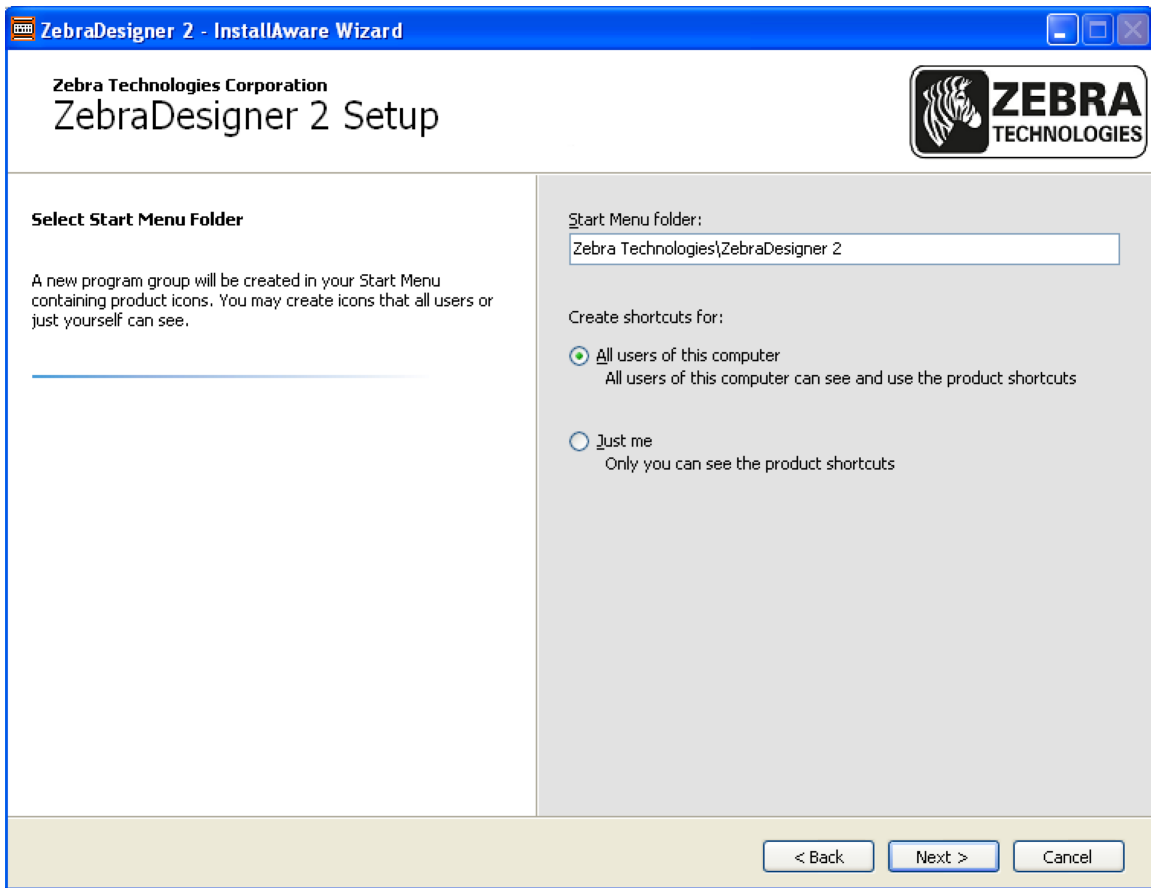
ZebraDesigner 2 - InstallAware Wizard

Zebra Technologies Corporation
ZebraDesigner 2 Setup

ZEBRA
TECHNOLOGIES

Select Start Menu Folder

A new program group will be created in your Start Menu containing product icons. You may create icons that all users or just yourself can see.

Start Menu folder:
Zebra Technologies\ZebraDesigner 2

Create shortcuts for:

All users of this computer
All users of this computer can see and use the product shortcuts

Just me
Only you can see the product shortcuts

< Back
Next >
Cancel